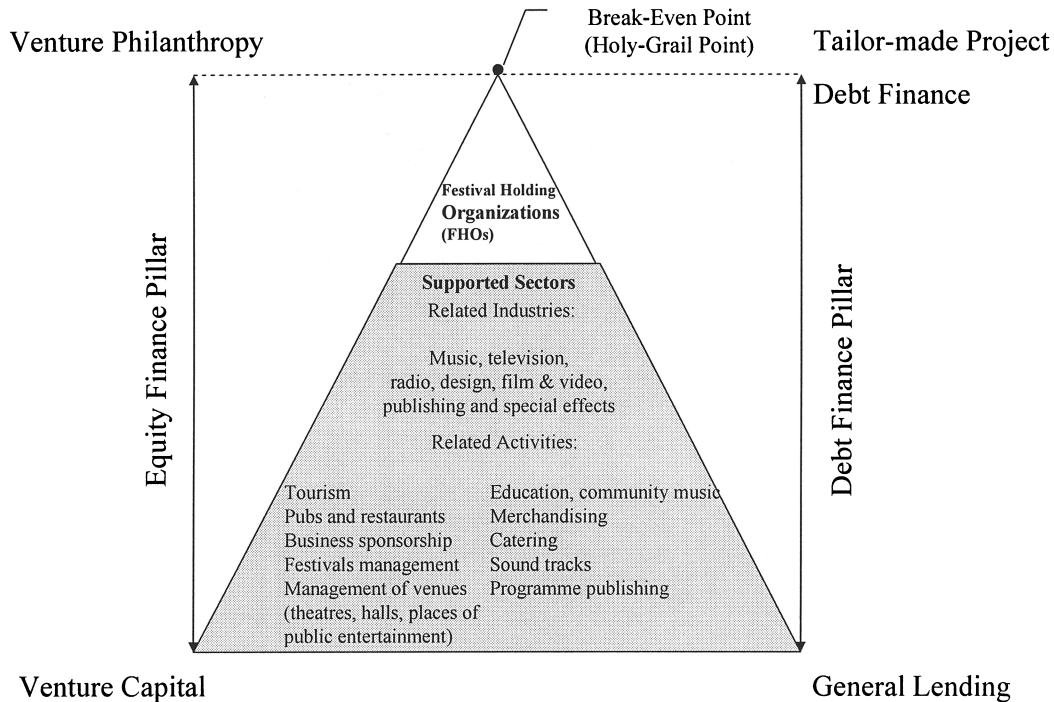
Break-Even Point
(Holy-Grail Point)

Venture Philanthropy

Tailor-made Project

Debt Finance

Festival Holding
Organizations
(FHOs)

Equity Finance Pillar

Supported Sectors
Related Industries:

Music, television, radio, design, film & video, publishing and special effects

Related Activities:

Tourism
Pubs and restaurants
Business sponsorship
Festivals management
Management of venues (theatres, halls, places of public entertainment)

Education, community music
Merchandising
Catering
Sound tracks
Programme publishing

Debt Finance Pillar

Venture Capital

General Lending